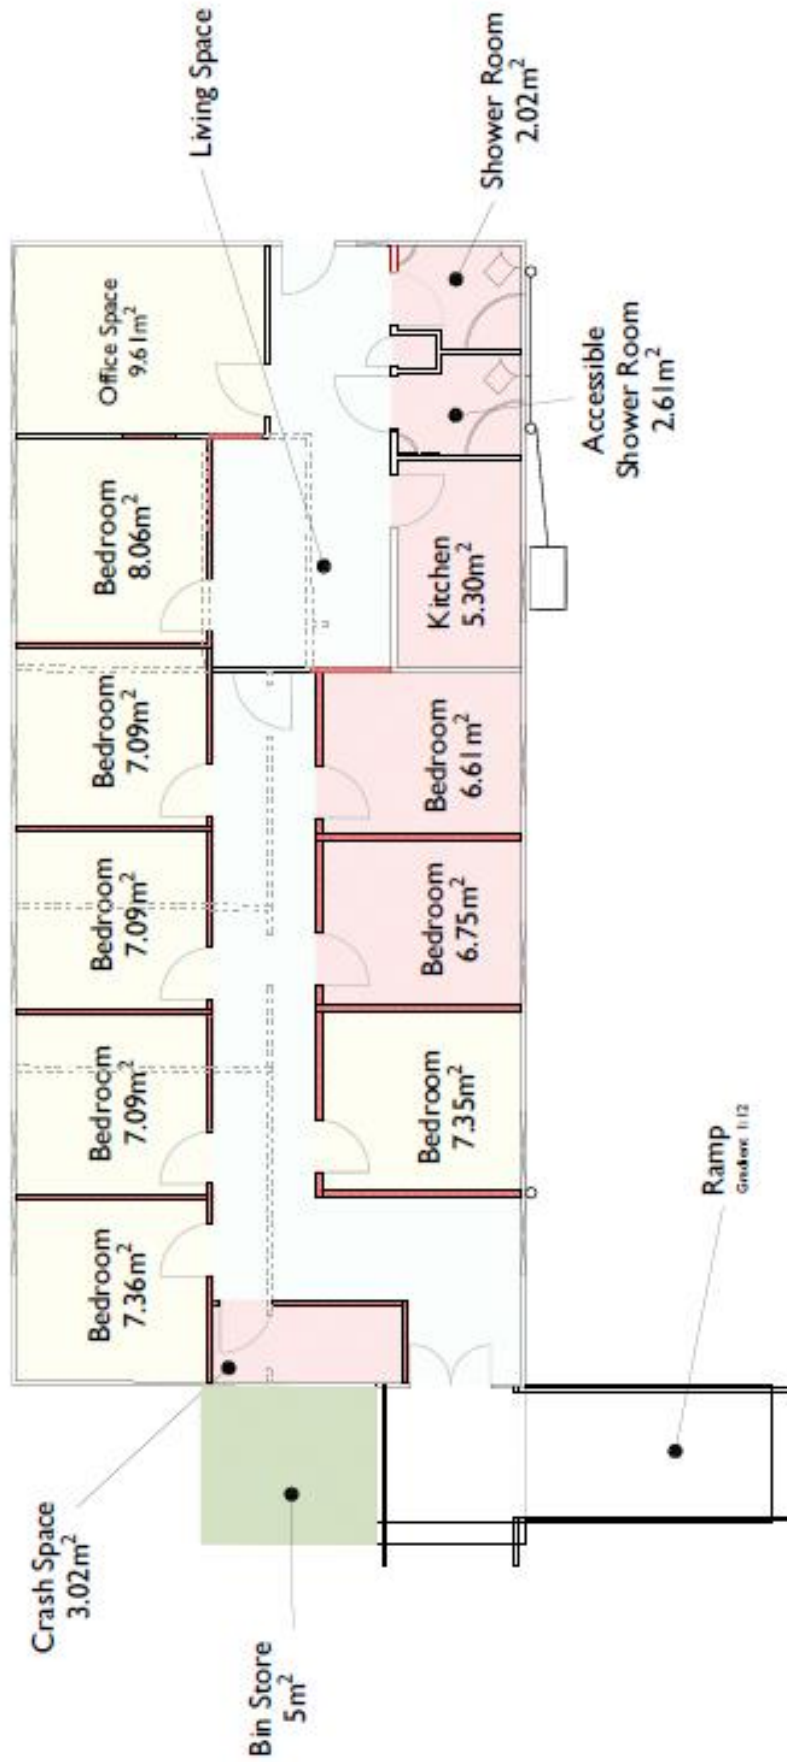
Living Space

Shower Room
$2.02m^2$

Office Space
$9.61m^2$

Accessible
Shower Room
$2.61m^2$

Bedroom
$8.06m^2$

Kitchen
$5.30m^2$

Bedroom
$7.09m^2$

Bedroom
$6.61m^2$

Bedroom
$7.09m^2$

Bedroom
$6.75m^2$

Bedroom
$7.09m^2$

Bedroom
$7.35m^2$

Ramp
Gradient 1:12

Bedroom
$7.36m^2$

Crash Space
$3.02m^2$

Bin Store
$5m^2$